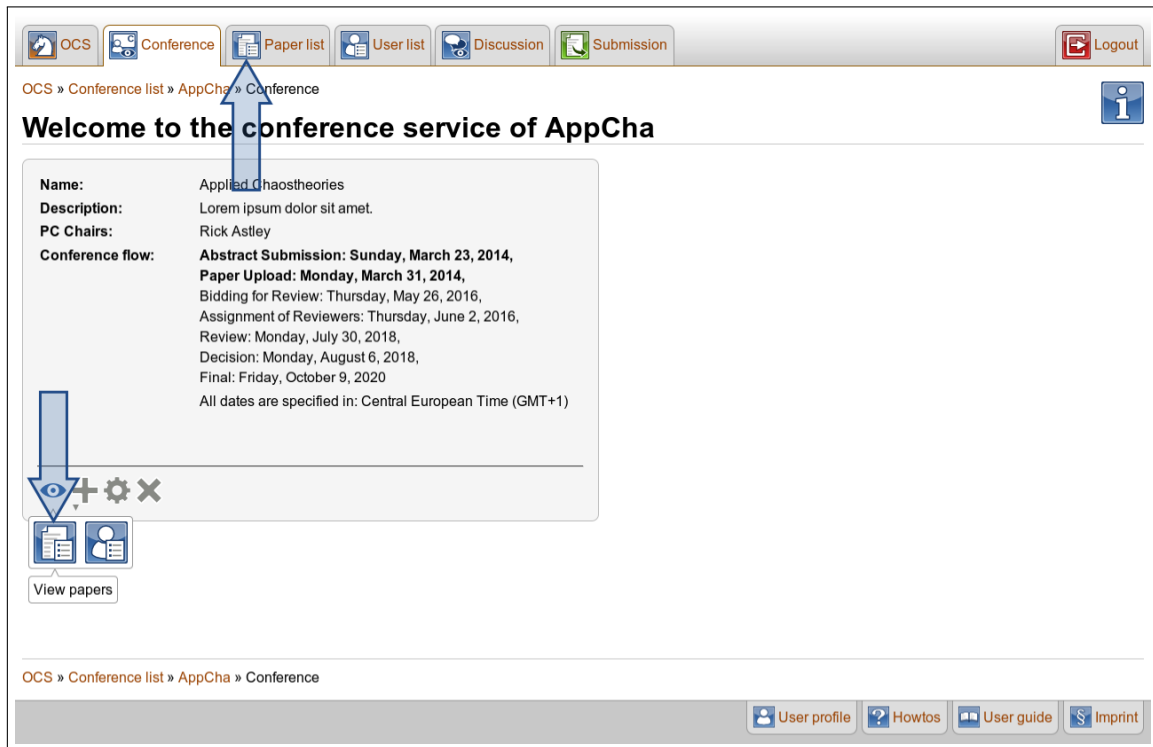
OCS Conference Paper list User list Discussion Submission Logout

OCS » Conference list » AppCha » Conference

Welcome to the conference service of AppCha

| | |
|---|---|
| **Name:** | Applied Chaostheories |
| **Description:** | Lorem ipsum dolor sit amet. |
| **PC Chairs:** | Rick Astley |
| **Conference flow:** | **Abstract Submission: Sunday, March 23, 2014,** **Paper Upload: Monday, March 31, 2014,** Bidding for Review: Thursday, May 26, 2016, Assignment of Reviewers: Thursday, June 2, 2016, Review: Monday, July 30, 2018, Decision: Monday, August 6, 2018, Final: Friday, October 9, 2020 All dates are specified in: Central European Time (GMT+1) |

View papers

OCS » Conference list » AppCha » Conference

User profile Howtos User guide Imprint